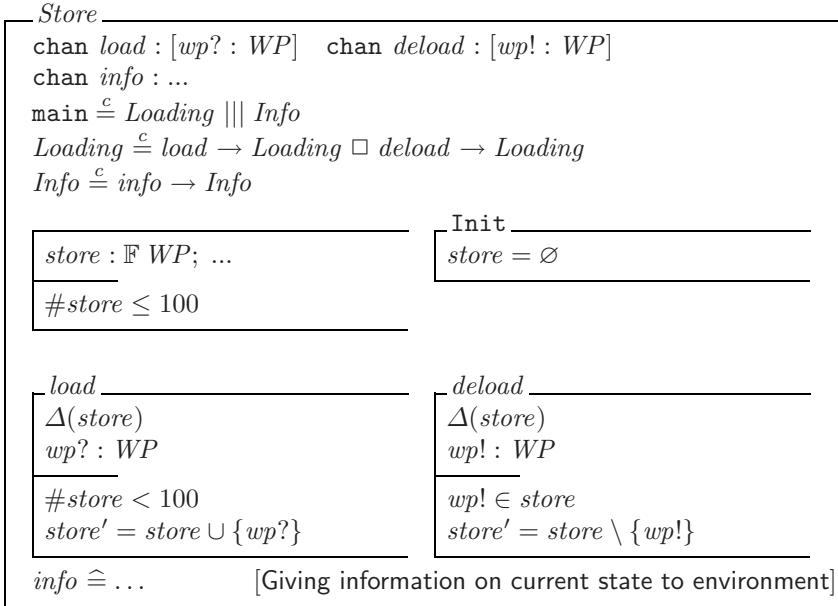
*Store*

chan $load : [wp? : WP]$  chan $deload : [wp! : WP]$
chan $info : ...$
main $\stackrel{c}{=} Loading \mid\mid\mid Info$
$Loading \stackrel{c}{=} load \rightarrow Loading \, \Box \, deload \rightarrow Loading$
$Info \stackrel{c}{=} info \rightarrow Info$

$store : \mathbb{F}\ WP;\ ...$

$\#store \leq 100$

Init
$store = \varnothing$

*load*
$\Delta(store)$
$wp? : WP$

$\#store < 100$
$store' = store \cup \{wp?\}$

*deload*
$\Delta(store)$
$wp! : WP$

$wp! \in store$
$store' = store \setminus \{wp!\}$

$info \mathrel{\widehat{=}} \ldots$  [Giving information on current state to environment]